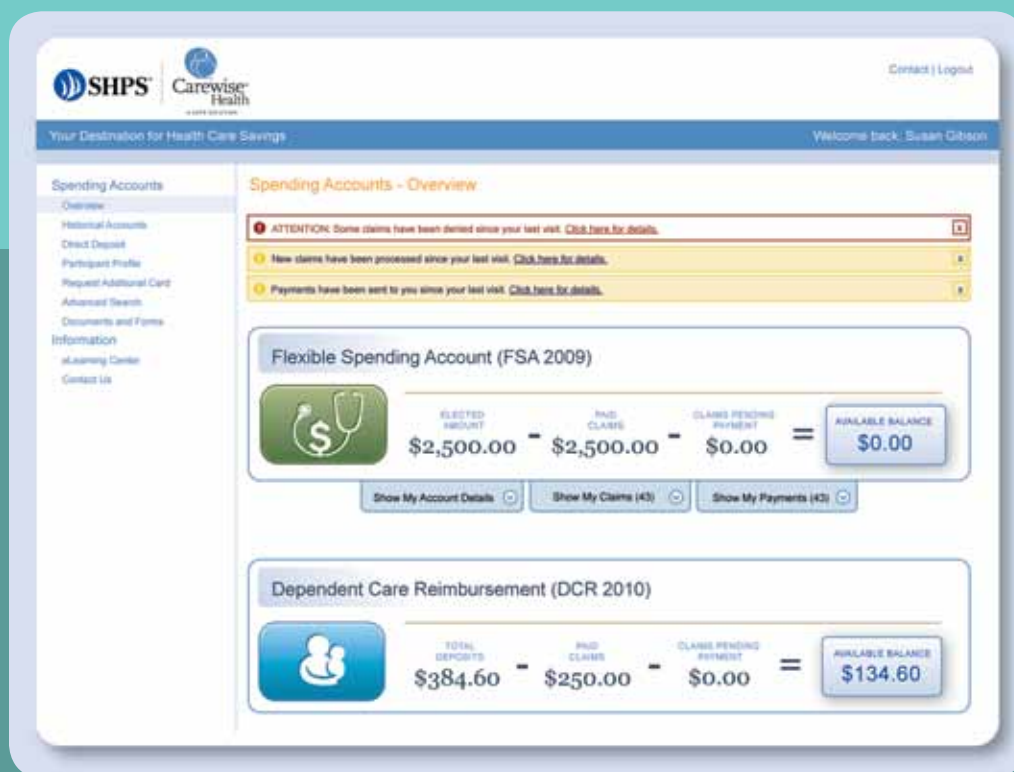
SHPS Carewise Health
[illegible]

Contact | Logout

Your Destination for Health Care Savings

Welcome back, Susan Gibson

Spending Accounts
Overview
Historical Accounts
Direct Deposit
Participant Profile
Request Additional Card
Advanced Search
Documents and Forms
Information
eLearning Center
Contact Us

Spending Accounts - Overview

ATTENTION: Some claims have been denied since your last visit. Click here for details.

New claims have been processed since your last visit. Click here for details.

Payments have been sent to you since your last visit. Click here for details.

Flexible Spending Account (FSA 2009)

ELECTED AMOUNT $2,500.00 - PAID CLAIMS $2,500.00 - CLAIMS PENDING PAYMENT $0.00 = AVAILABLE BALANCE $0.00

Show My Account Details
Show My Claims (43)
Show My Payments (43)

Dependent Care Reimbursement (DCR 2010)

TOTAL DEPOSITS $384.60 - PAID CLAIMS $250.00 - CLAIMS PENDING PAYMENT $0.00 = AVAILABLE BALANCE $134.60